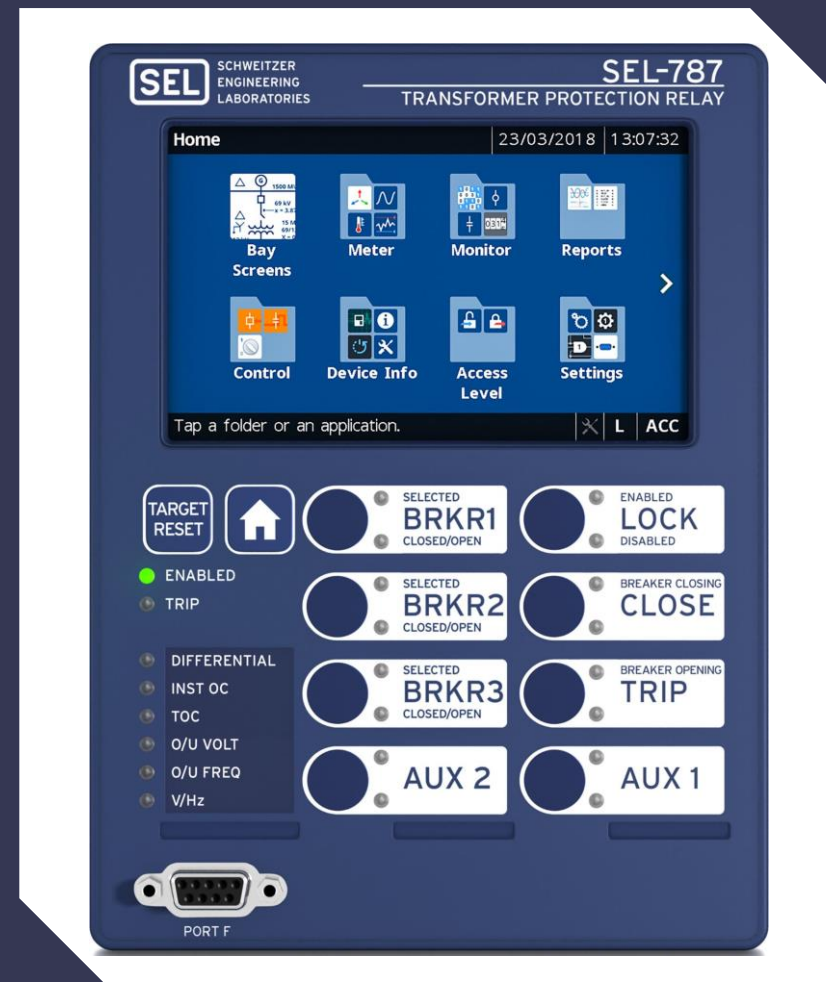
SEL SCHWEITZER ENGINEERING LABORATORIES

SEL-787
TRANSFORMER PROTECTION RELAY

Home 23/03/2018 13:07:32

Bay Screens
Meter
Monitor
Reports
Control
Device Info
Access Level
Settings

Tap a folder or an application. L ACC

TARGET RESET

ENABLED
TRIP

DIFFERENTIAL
INST OC
TOC
O/U VOLT
O/U FREQ
V/Hz

SELECTED
BRKR1
CLOSED/OPEN

ENABLED
LOCK
DISABLED

SELECTED
BRKR2
CLOSED/OPEN

BREAKER CLOSING
CLOSE

SELECTED
BRKR3
CLOSED/OPEN

BREAKER OPENING
TRIP

AUX 2

AUX 1

PORT F